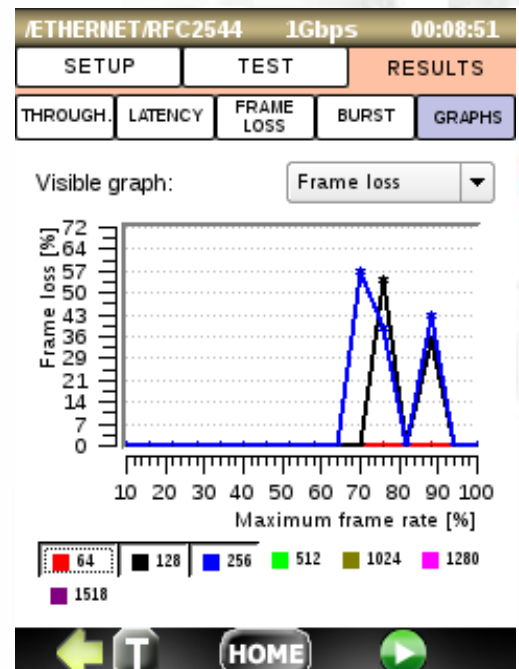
/ETHERNET/RFC2544 1Gbps 00:08:51

SETUP TEST RESULTS

THROUGH. LATENCY FRAME LOSS BURST GRAPHS

Visible graph: Frame loss

Frame loss [%]

72
64
57
50
43
36
29
21
14
7
0

10 20 30 40 50 60 70 80 90 100

Maximum frame rate [%]

64 128 256 512 1024 1280
1518

T HOME